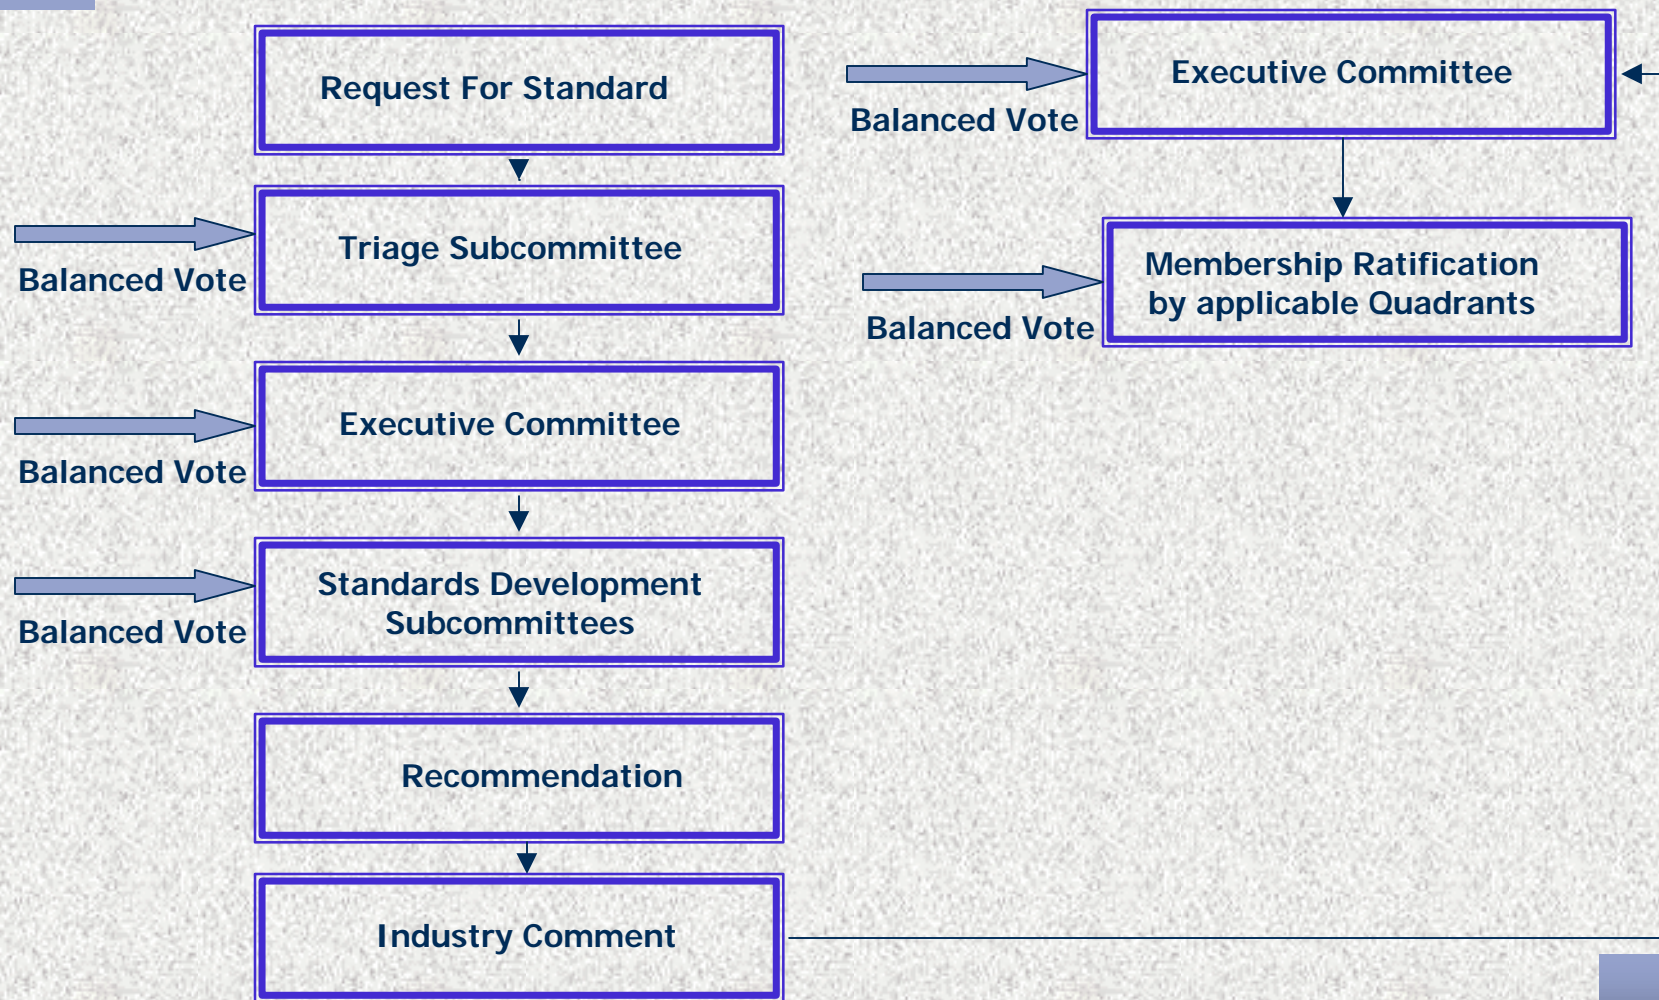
Request For Standard

Triage Subcommittee

Balanced Vote

Executive Committee

Balanced Vote

Standards Development Subcommittees

Balanced Vote

Recommendation

Industry Comment

Executive Committee

Balanced Vote

Membership Ratification by applicable Quadrants

Balanced Vote